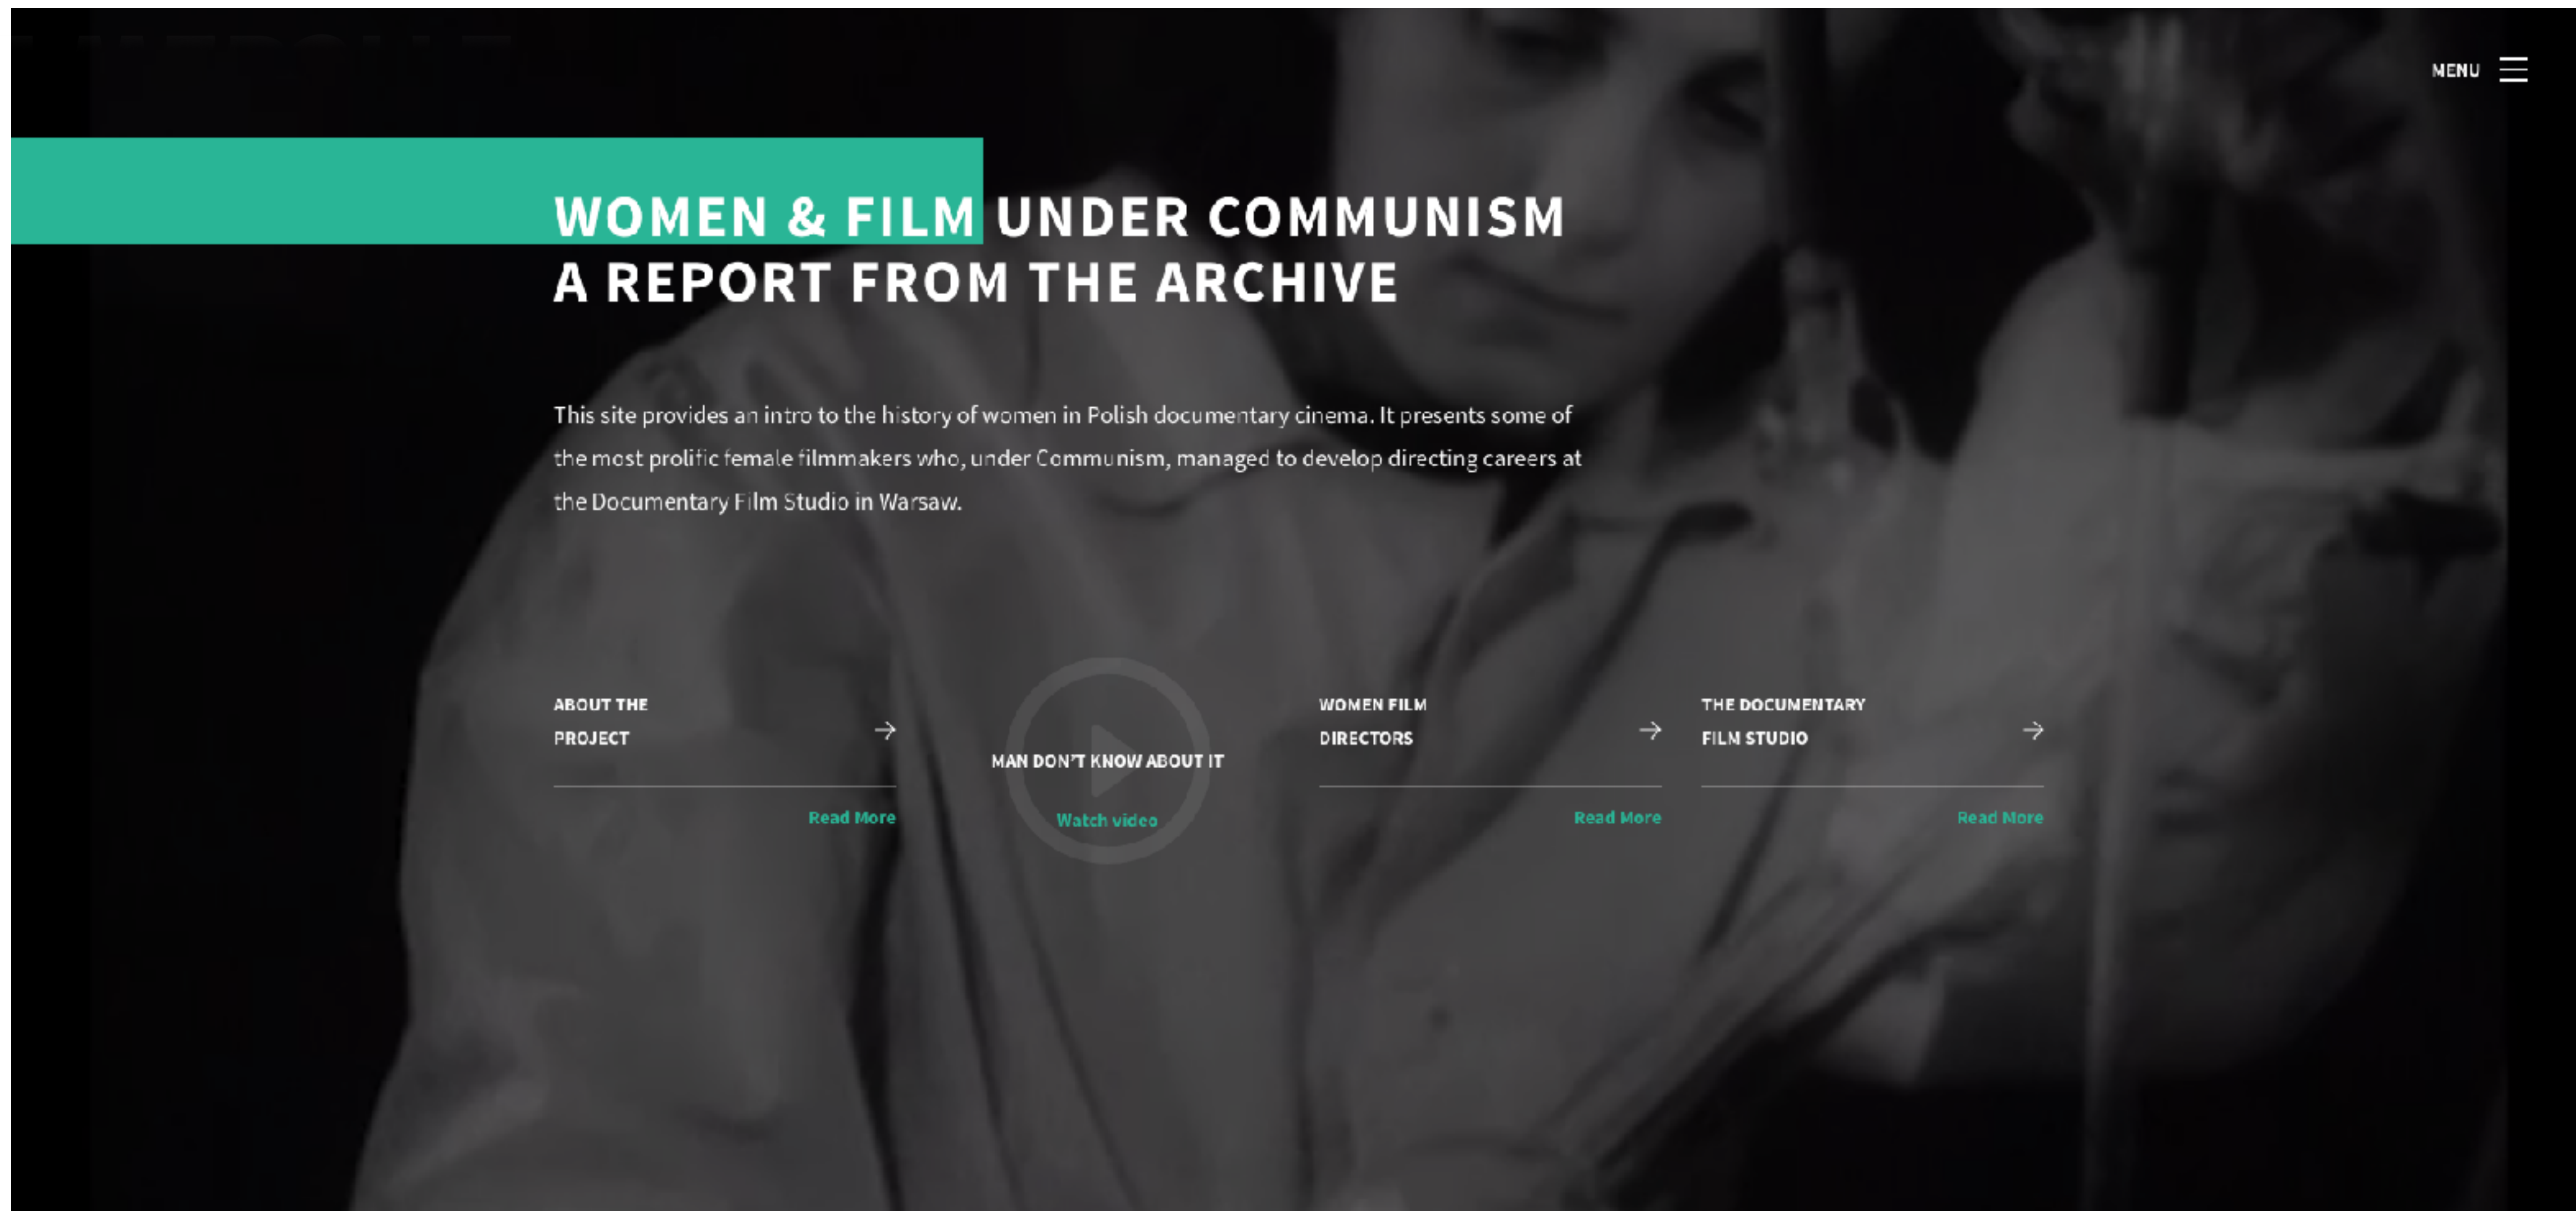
MENU

WOMEN & FILM UNDER COMMUNISM
A REPORT FROM THE ARCHIVE

This site provides an intro to the history of women in Polish documentary cinema. It presents some of the most prolific female filmmakers who, under Communism, managed to develop directing careers at the Documentary Film Studio in Warsaw.

ABOUT THE PROJECT

Read More

MAN DON'T KNOW ABOUT IT

Watch video

WOMEN FILM DIRECTORS

Read More

THE DOCUMENTARY FILM STUDIO

Read More